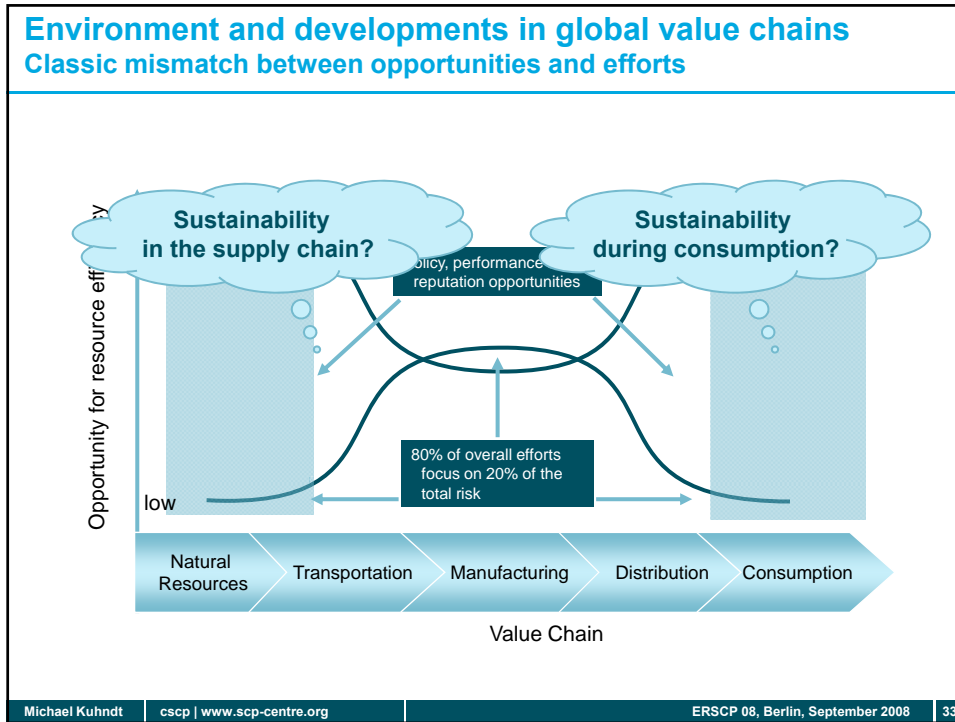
Environment and developments in global value chains
Classic mismatch between opportunities and efforts

Sustainability in the supply chain?

Sustainability during consumption?

Opportunity for resource eff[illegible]y

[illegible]olicy, performance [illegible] reputation opportunities

low

80% of overall efforts focus on 20% of the total risk

Natural Resources | Transportation | Manufacturing | Distribution | Consumption

Value Chain

Michael Kuhndt | cscp | www.scp-centre.org | ERSCP 08, Berlin, September 2008 | 33